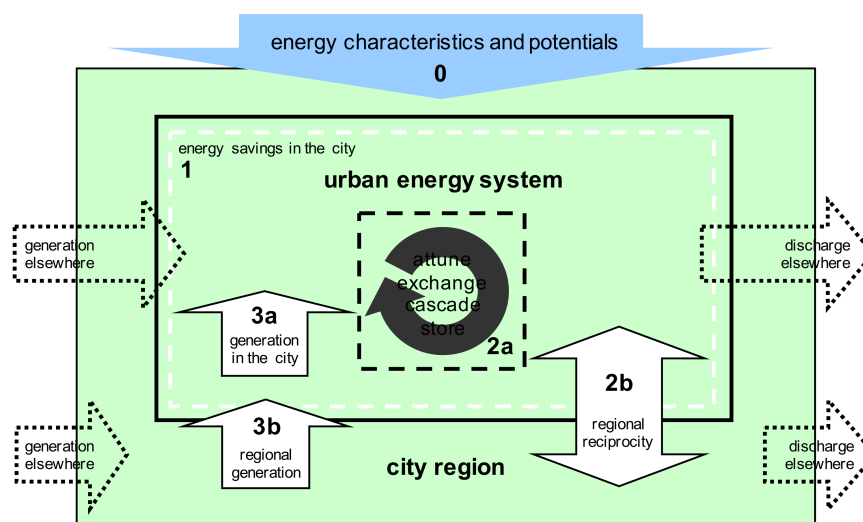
energy characteristics and potentials
0

energy savings in the city
1
urban energy system

generation elsewhere

discharge elsewhere

attune
exchange
cascade
store
2a

3a
generation in the city

2b
regional reciprocity

3b
regional generation

generation elsewhere

city region

discharge elsewhere